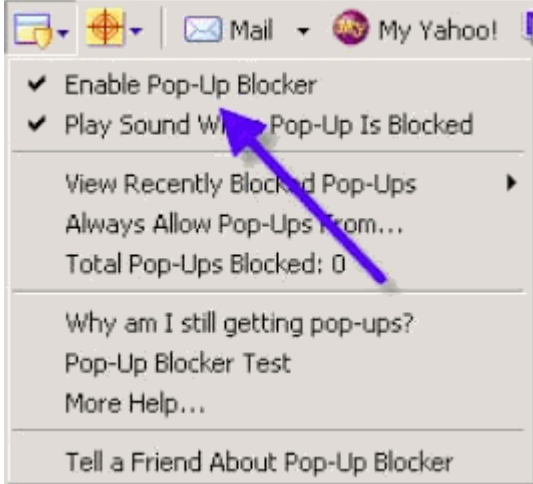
Mail My Yahoo!

Enable Pop-Up Blocker
Play Sound Wh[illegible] Pop-Up Is Blocked

View Recently Blocked Pop-Ups
Always Allow Pop-Ups From...
Total Pop-Ups Blocked: 0

Why am I still getting pop-ups?
Pop-Up Blocker Test
More Help...

Tell a Friend About Pop-Up Blocker